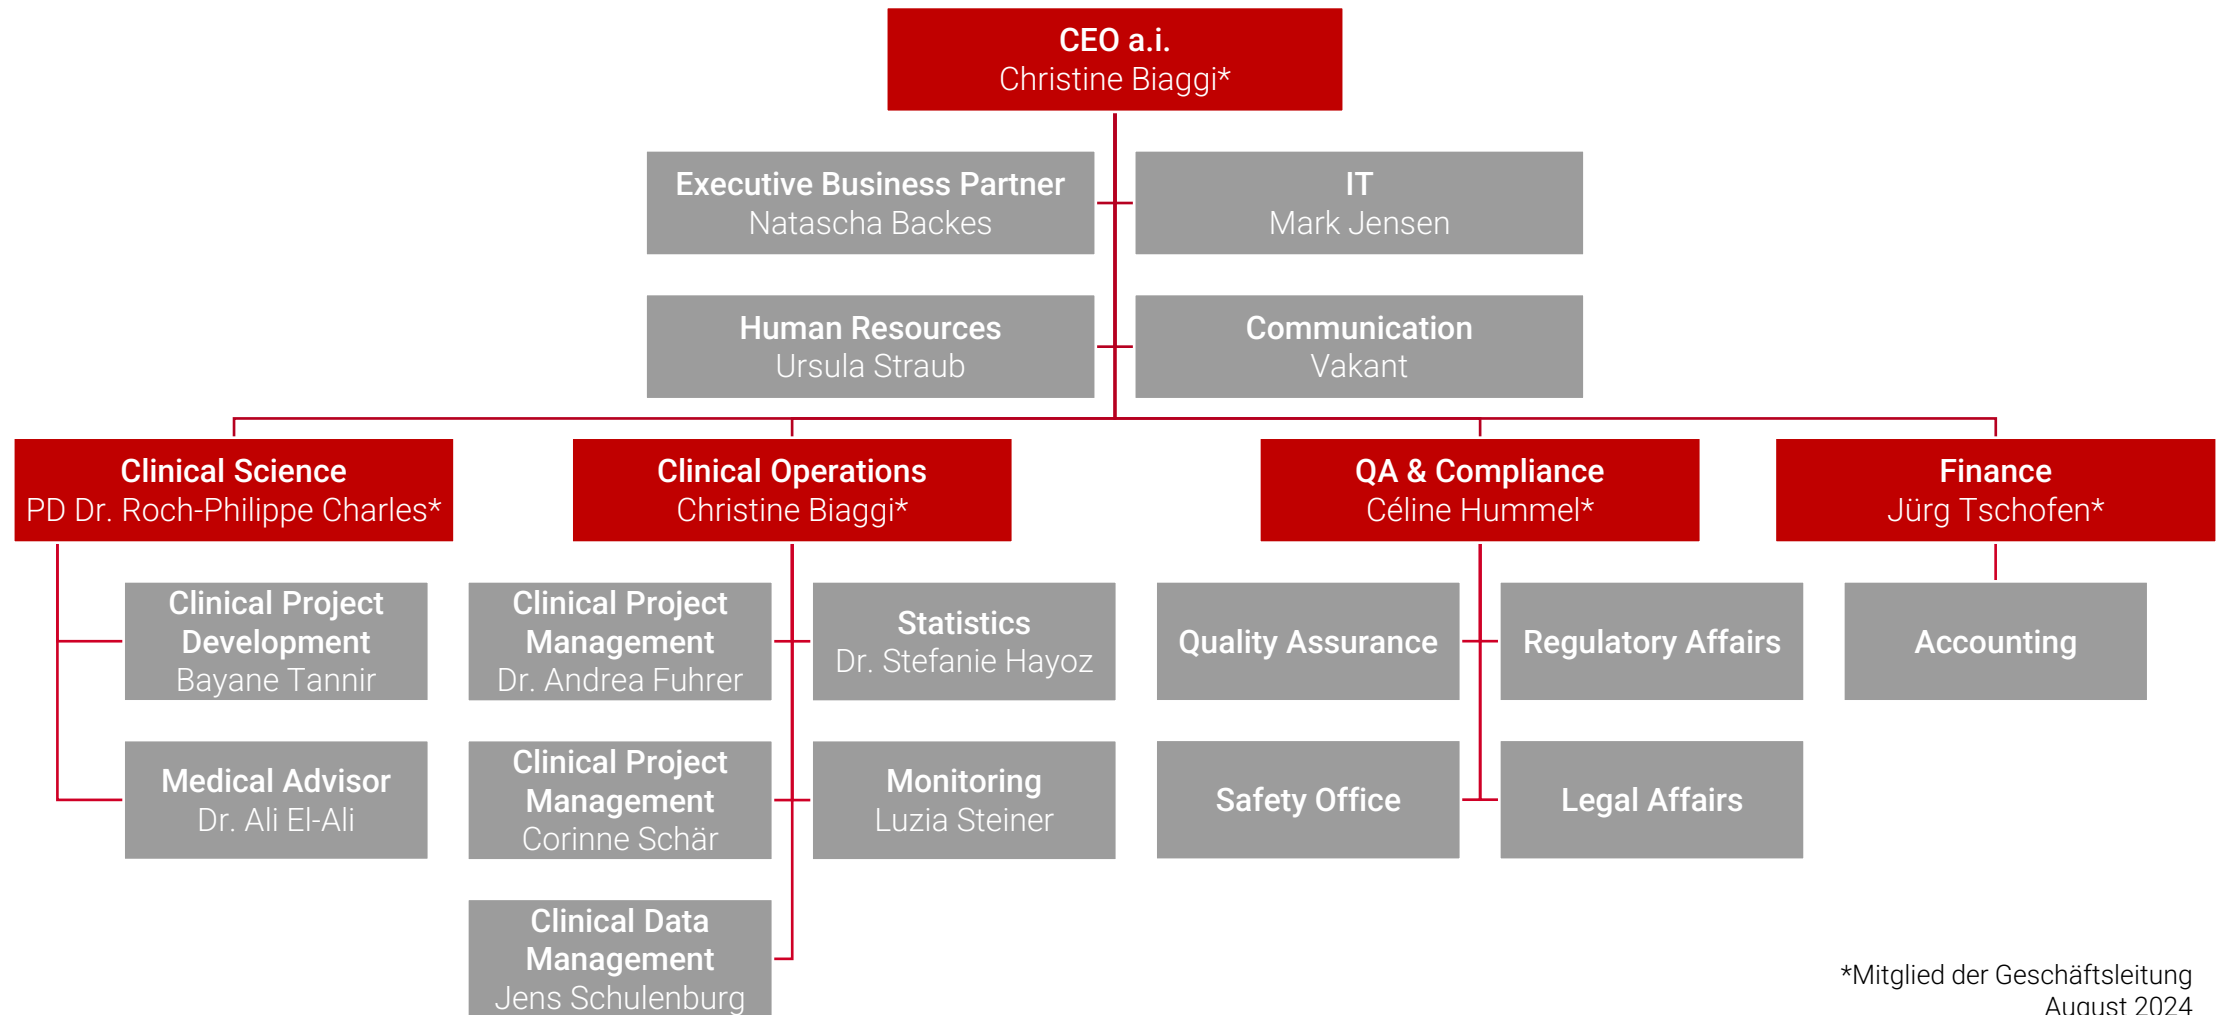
CEO a.i.
Christine Biaggi*

Executive Business Partner
Natascha Backes

IT
Mark Jensen

Human Resources
Ursula Straub

Communication
Vakant

Clinical Science
PD Dr. Roch-Philippe Charles*

Clinical Operations
Christine Biaggi*

QA & Compliance
Céline Hummel*

Finance
Jürg Tschofen*

Clinical Project Development
Bayane Tannir

Medical Advisor
Dr. Ali El-Ali

Clinical Project Management
Dr. Andrea Fuhrer

Clinical Project Management
Corinne Schär

Clinical Data Management
Jens Schulenburg

Statistics
Dr. Stefanie Hayoz

Monitoring
Luzia Steiner

Quality Assurance

Safety Office

Regulatory Affairs

Legal Affairs

Accounting

*Mitglied der Geschäftsleitung
August 2024